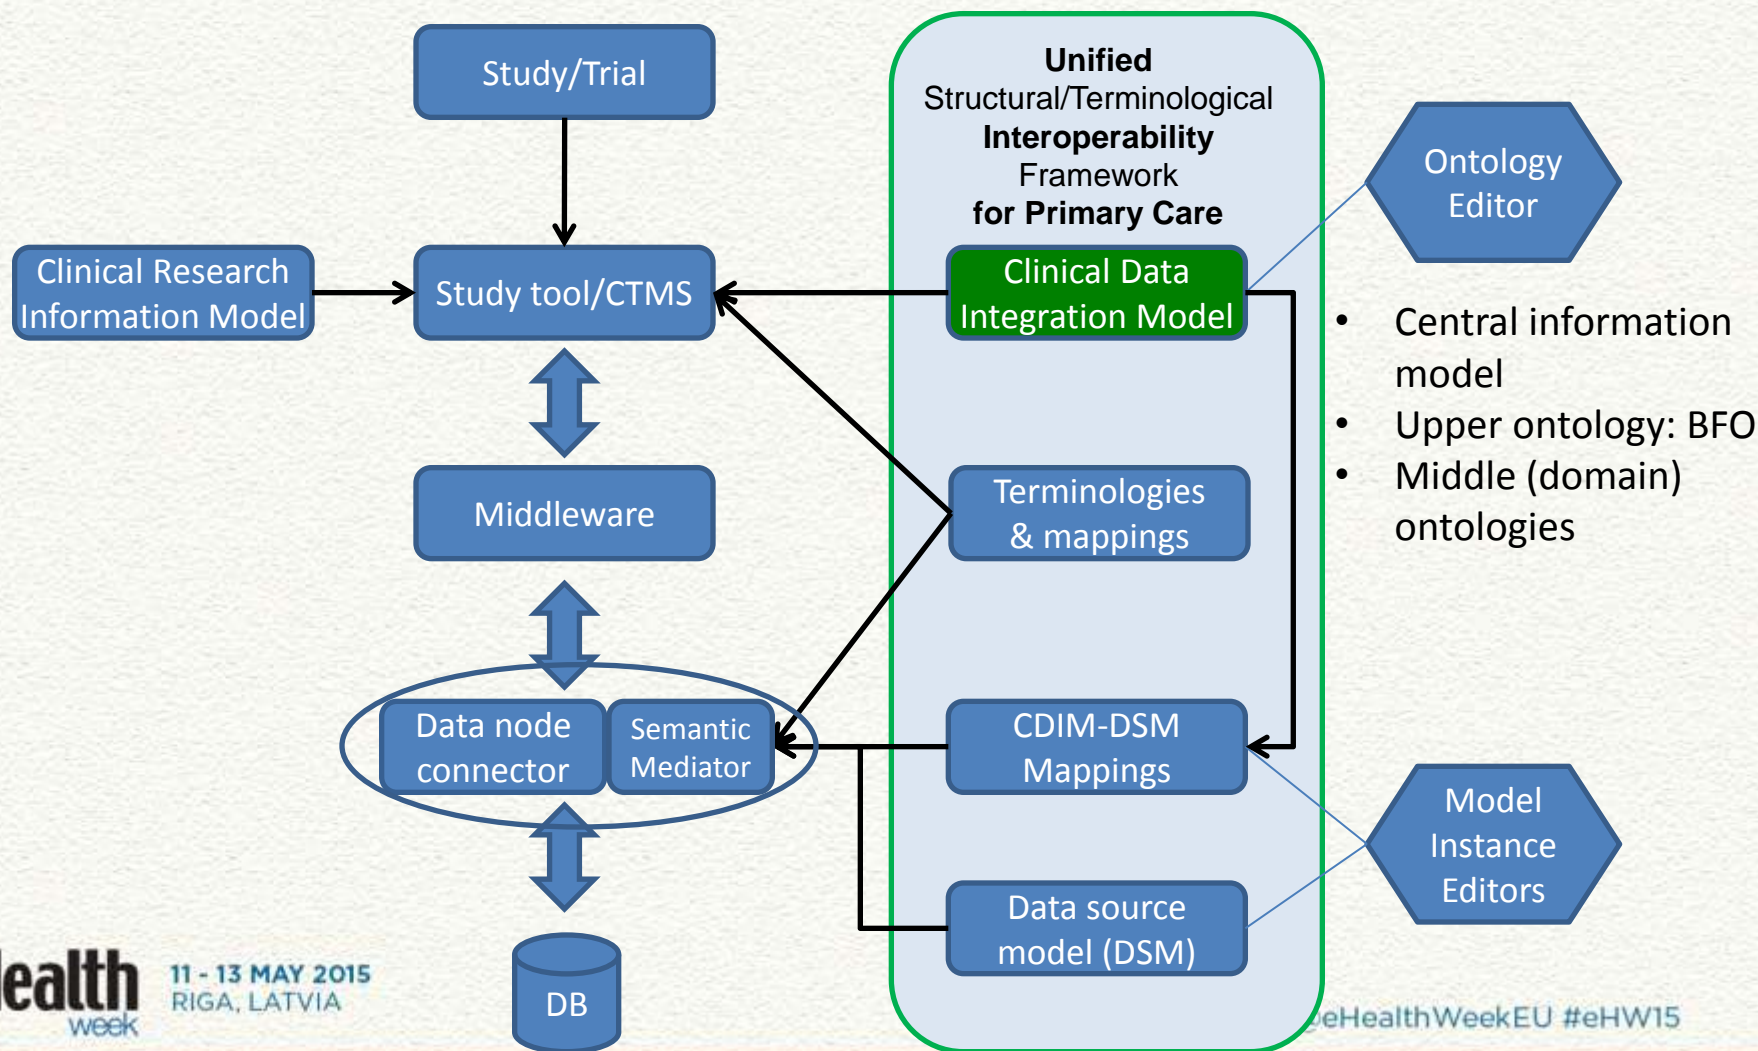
Study/Trial

Clinical Research Information Model

Study tool/CTMS

Middleware

Data node connector

Semantic Mediator

DB

Unified Structural/Terminological Interoperability Framework for Primary Care

Clinical Data Integration Model

Terminologies & mappings

CDIM-DSM Mappings

Data source model (DSM)

Ontology Editor

- Central information model
- Upper ontology: BFO
- Middle (domain) ontologies

Model Instance Editors

lealth week

11 - 13 MAY 2015
RIGA, LATVIA

eHealthWeekEU #eHW15